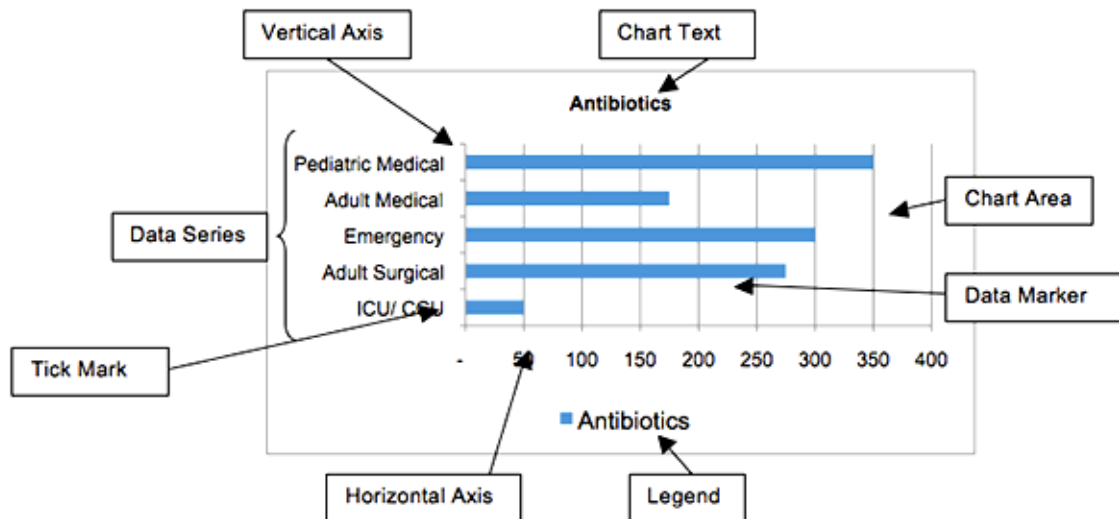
Vertical Axis

Chart Text

Antibiotics

Pediatric Medical

Adult Medical

Emergency

Adult Surgical

ICU/ CCU

Data Series

Chart Area

Data Marker

Tick Mark

- 50 100 150 200 250 300 350 400

Antibiotics

Horizontal Axis

Legend